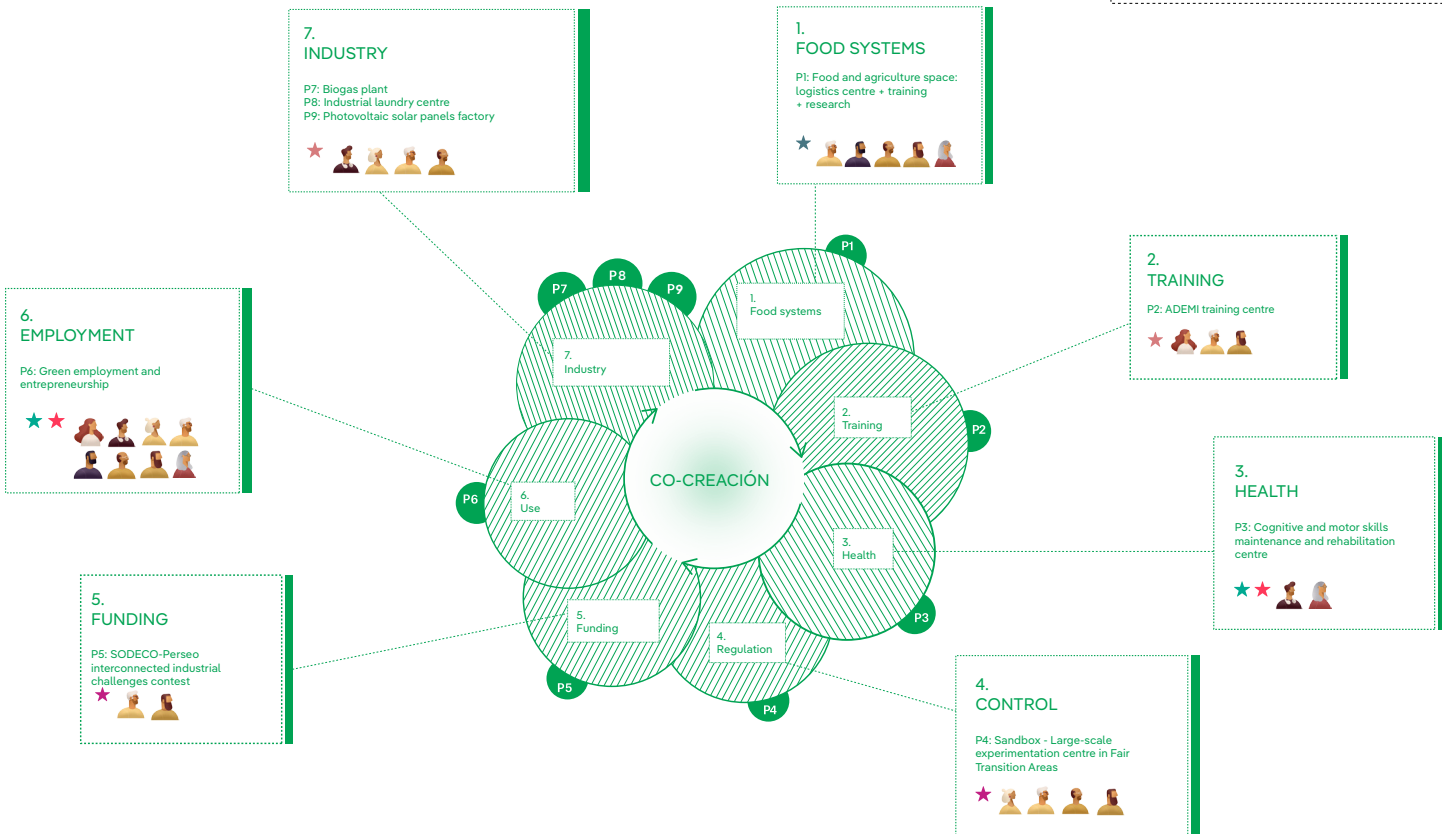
7.
INDUSTRY

P7: Biogas plant
P8: Industrial laundry centre
P9: Photovoltaic solar panels factory

1.
FOOD SYSTEMS

P1: Food and agriculture space: logistics centre + training + research

2.
TRAINING

P2: ADEMI training centre

6.
EMPLOYMENT

P6: Green employment and entrepreneurship

3.
HEALTH

P3: Cognitive and motor skills maintenance and rehabilitation centre

5.
FUNDING

P5: SODECO-Perseo interconnected industrial challenges contest

4.
CONTROL

P4: Sandbox - Large-scale experimentation centre in Fair Transition Areas

P1
P7
P8
P9
1.
Food systems
7.
Industry
2.
Training
P2
CO-CREACIÓN
P6
6.
Use
3.
Health
P3
5.
Funding
4.
Regulation
P5
P4